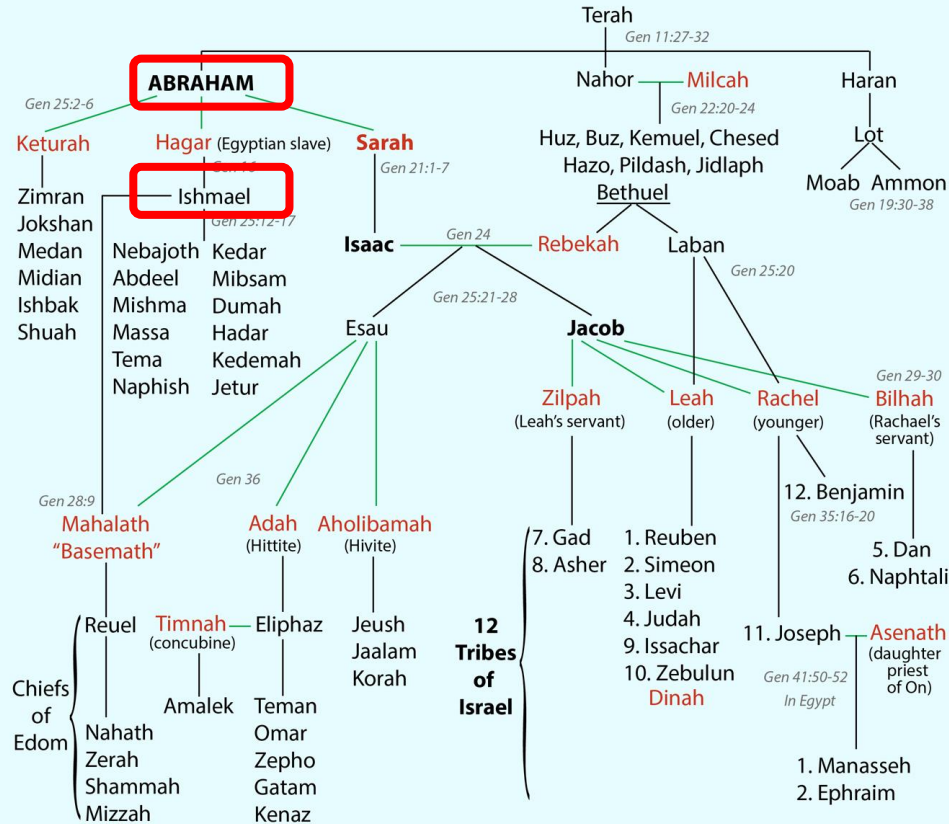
Terah
Gen 11:27-32
ABRAHAM
Nahor
Milcah
Haran
Gen 25:2-6
Gen 22:20-24
Keturah
Hagar (Egyptian slave)
Sarah
Huz, Buz, Kemuel, Chesed
Hazo, Pildash, Jidlaph
Lot
Gen 16
Gen 21:1-7
Bethuel
Moab Ammon
Zimran
Ishmael
Gen 19:30-38
Jokshan
Gen 25:12-17
Medan
Nebajoth
Kedar
Isaac
Gen 24
Rebekah
Laban
Midian
Abdeel
Mibsam
Ishbak
Mishma
Dumah
Gen 25:20
Shuah
Massa
Hadar
Gen 25:21-28
Tema
Kedemah
Esau
Jacob
Naphish
Jetur
Gen 29-30
Zilpah
(Leah's servant)
Leah
(older)
Rachel
(younger)
Bilhah
(Rachael's servant)
Gen 36
Gen 28:9
12. Benjamin
Mahalath
"Basemath"
Adah
(Hittite)
Aholibamah
(Hivite)
Gen 35:16-20
7. Gad
8. Asher
1. Reuben
2. Simeon
5. Dan
6. Naphtali
3. Levi
Reuel
Timnah
(concubine)
Eliphaz
Jeush
4. Judah
12
Tribes
of
Israel
11. Joseph
Asenath
(daughter priest of On)
Jaalam
9. Issachar
Chiefs
of
Edom
Korah
10. Zebulun
Gen 41:50-52
Amalek
Dinah
In Egypt
Teman
Nahath
Omar
Zerah
Zepho
1. Manasseh
Shammah
Gatam
2. Ephraim
Mizzah
Kenaz